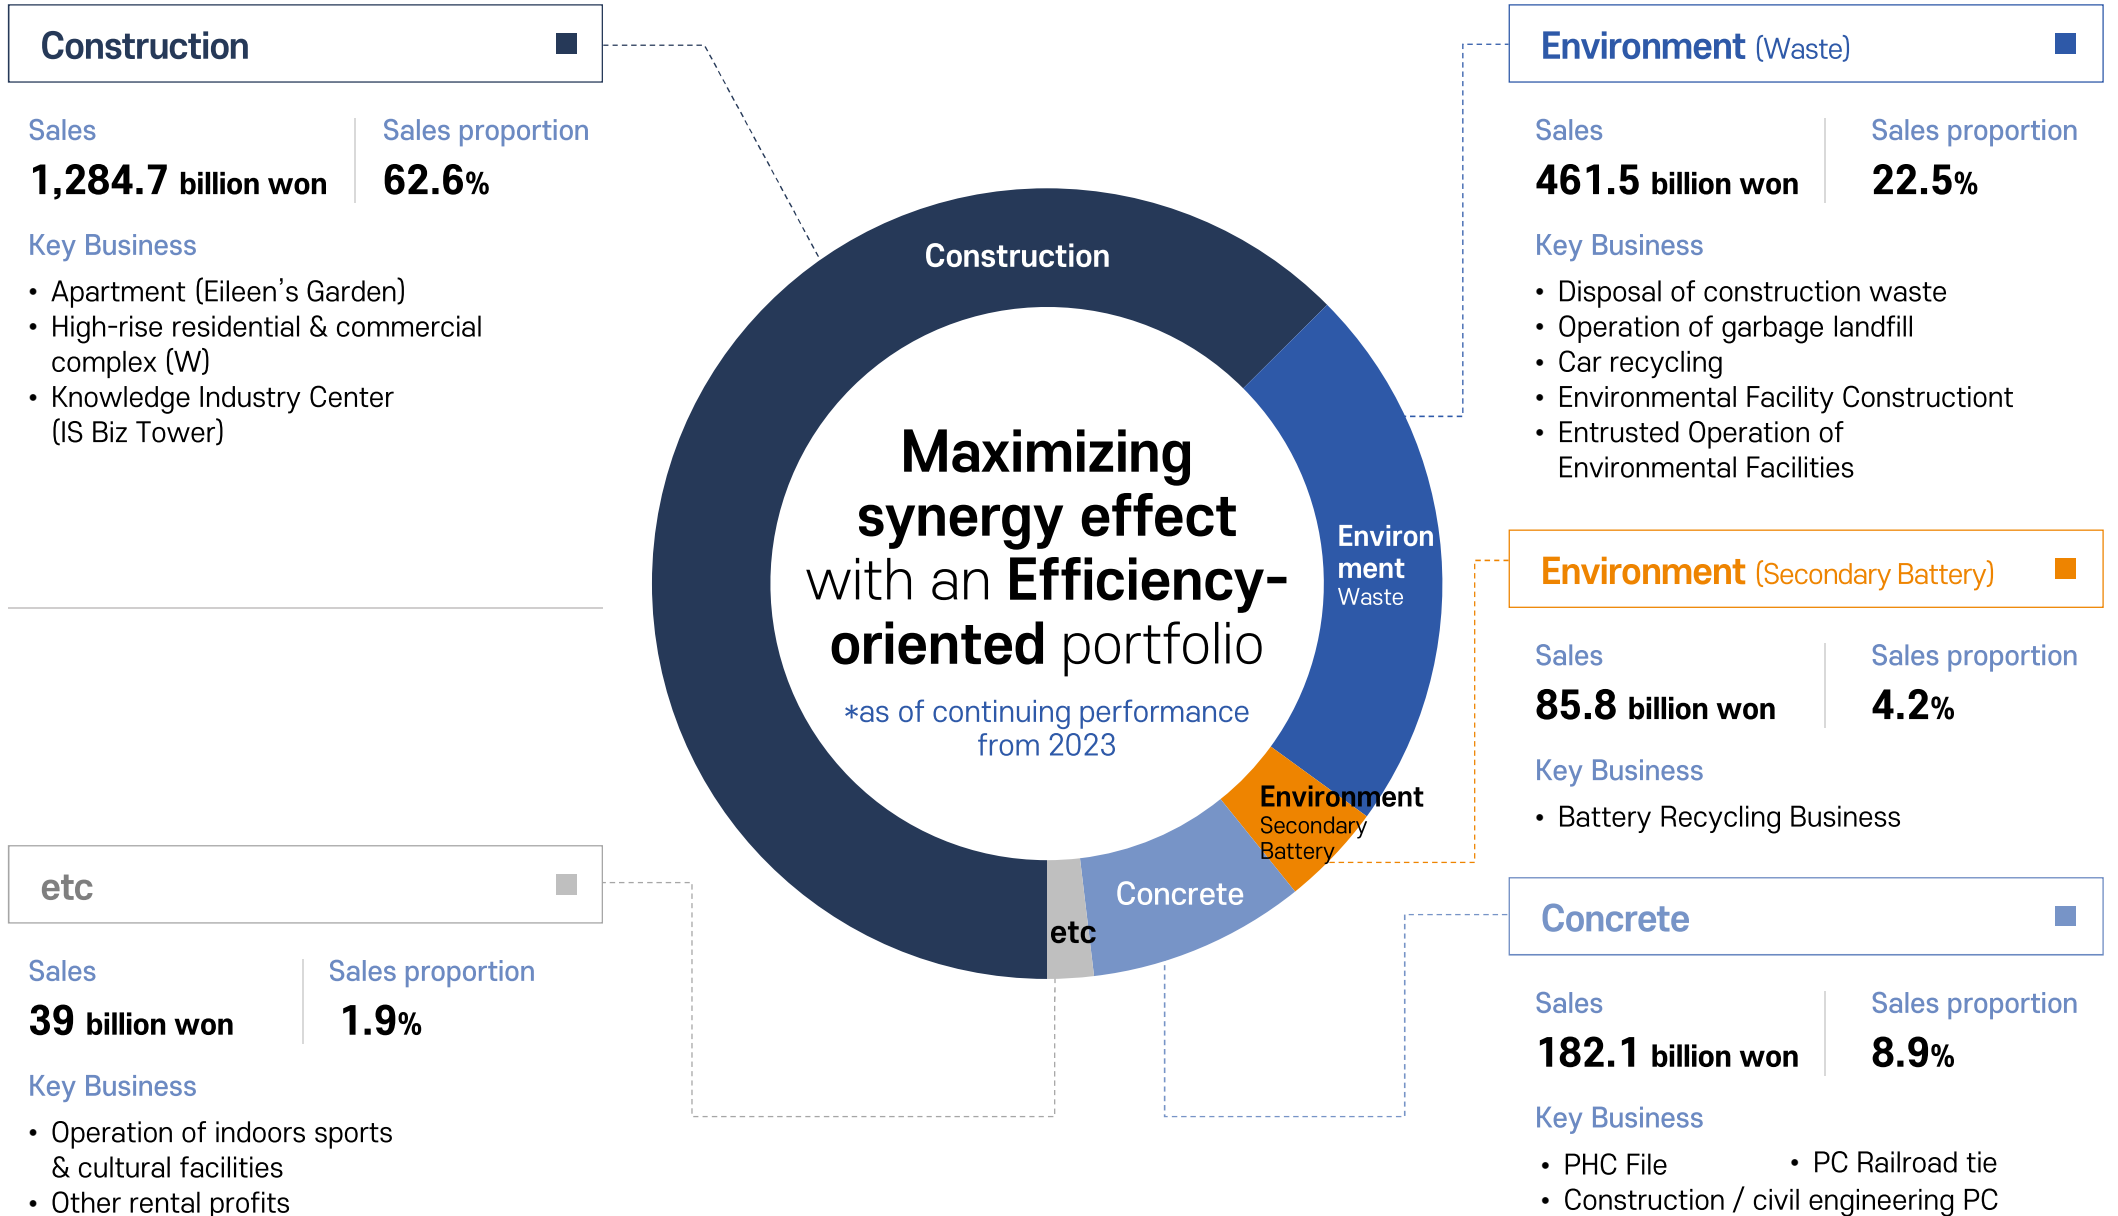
Construction

Sales
1,284.7 billion won

Sales proportion
62.6%

Key Business
• Apartment (Eileen's Garden)
• High-rise residential & commercial complex (W)
• Knowledge Industry Center (IS Biz Tower)

etc

Sales
39 billion won

Sales proportion
1.9%

Key Business
• Operation of indoors sports & cultural facilities
• Other rental profits

Construction

Maximizing synergy effect with an Efficiency-oriented portfolio

*as of continuing performance from 2023

Environment Waste

Environment Secondary Battery

Concrete

etc

Environment (Waste)

Sales
461.5 billion won

Sales proportion
22.5%

Key Business
• Disposal of construction waste
• Operation of garbage landfill
• Car recycling
• Environmental Facility Constructiont
• Entrusted Operation of Environmental Facilities

Environment (Secondary Battery)

Sales
85.8 billion won

Sales proportion
4.2%

Key Business
• Battery Recycling Business

Concrete

Sales
182.1 billion won

Sales proportion
8.9%

Key Business
• PHC File
• PC Railroad tie
• Construction / civil engineering PC